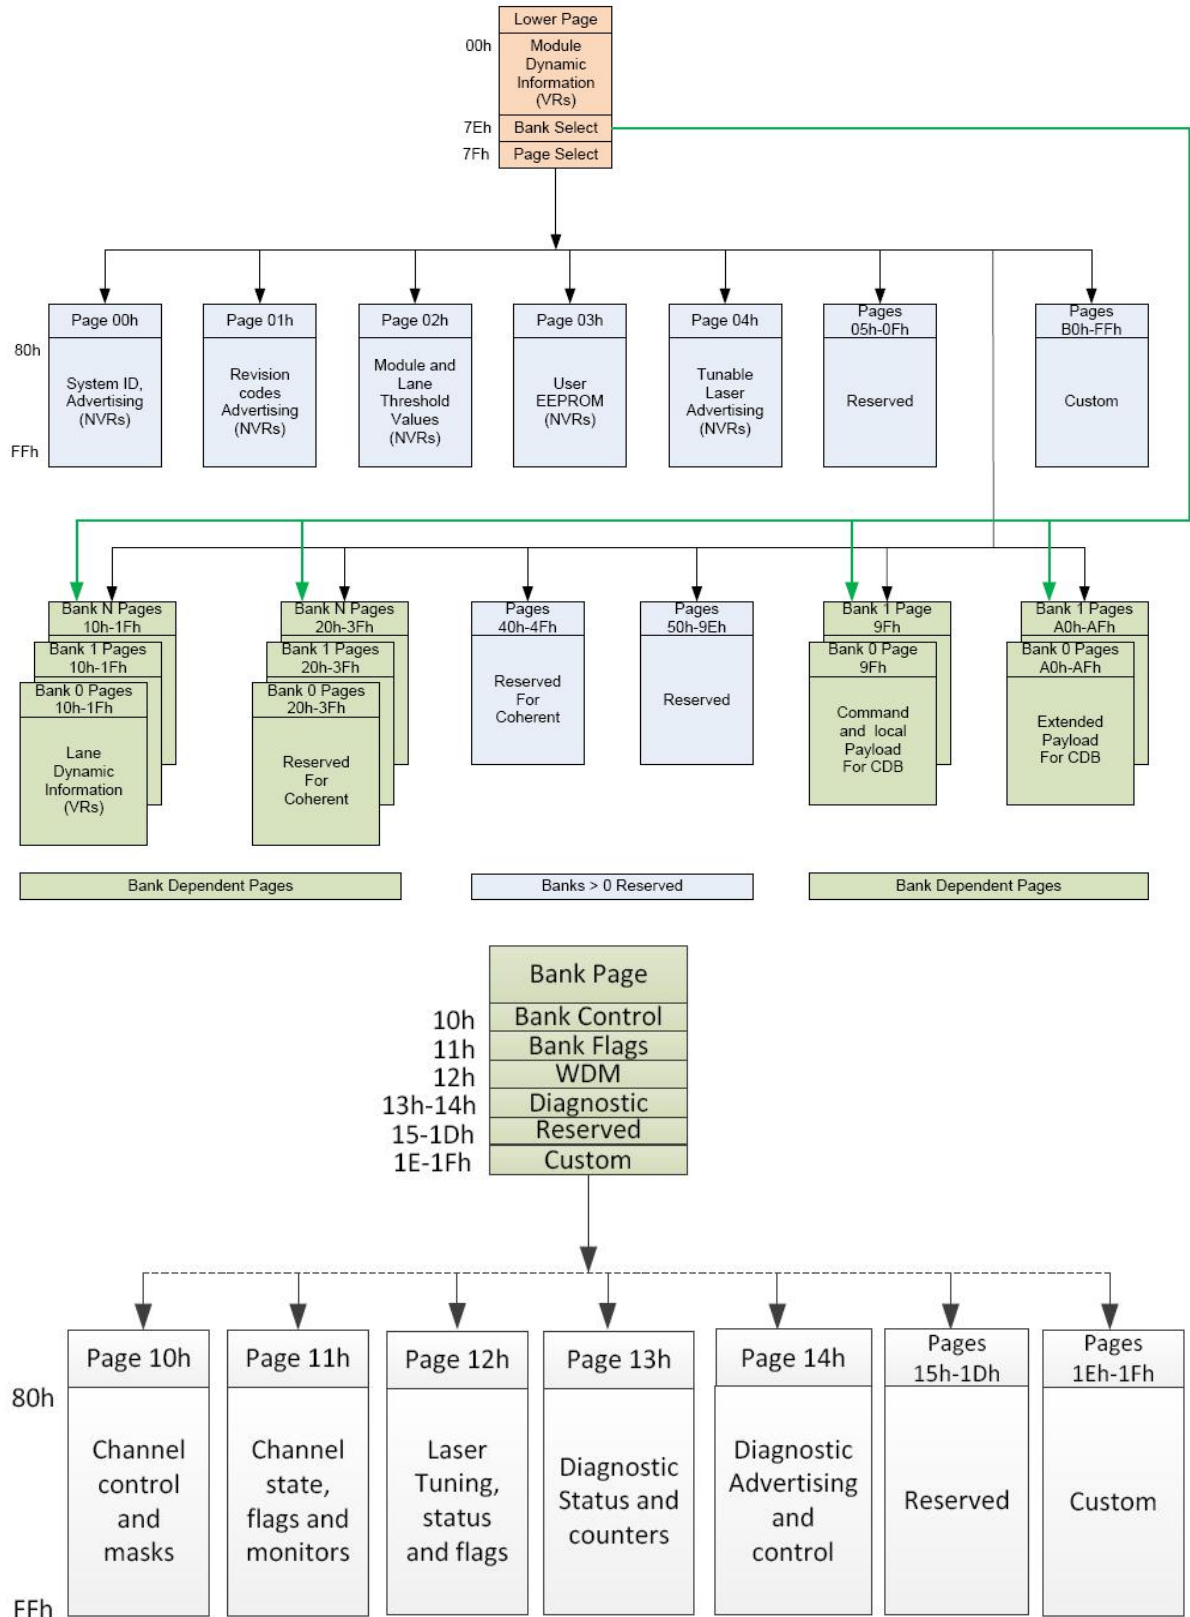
Lower Page
00h
Module Dynamic Information (VRs)
7Eh
Bank Select
7Fh
Page Select

Page 00h
80h
System ID, Advertising (NVRs)
FFh

Page 01h
Revision codes Advertising (NVRs)

Page 02h
Module and Lane Threshold Values (NVRs)

Page 03h
User EEPROM (NVRs)

Page 04h
Tunable Laser Advertising (NVRs)

Pages 05h-0Fh
Reserved

Pages B0h-FFh
Custom

Bank N Pages 10h-1Fh
Bank 1 Pages 10h-1Fh
Bank 0 Pages 10h-1Fh
Lane Dynamic Information (VRs)

Bank N Pages 20h-3Fh
Bank 1 Pages 20h-3Fh
Bank 0 Pages 20h-3Fh
Reserved For Coherent

Pages 40h-4Fh
Reserved For Coherent

Pages 50h-9Eh
Reserved

Bank 1 Page 9Fh
Bank 0 Page 9Fh
Command and local Payload For CDB

Bank 1 Pages A0h-AFh
Bank 0 Pages A0h-AFh
Extended Payload For CDB

Bank Dependent Pages

Banks > 0 Reserved

Bank Dependent Pages

Bank Page
10h
Bank Control
11h
Bank Flags
12h
WDM
13h-14h
Diagnostic
15-1Dh
Reserved
1E-1Fh
Custom

80h
Page 10h
Channel control and masks

Page 11h
Channel state, flags and monitors

Page 12h
Laser Tuning, status and flags

Page 13h
Diagnostic Status and counters

Page 14h
Diagnostic Advertising and control

Pages 15h-1Dh
Reserved

Pages 1Eh-1Fh
Custom
FFh